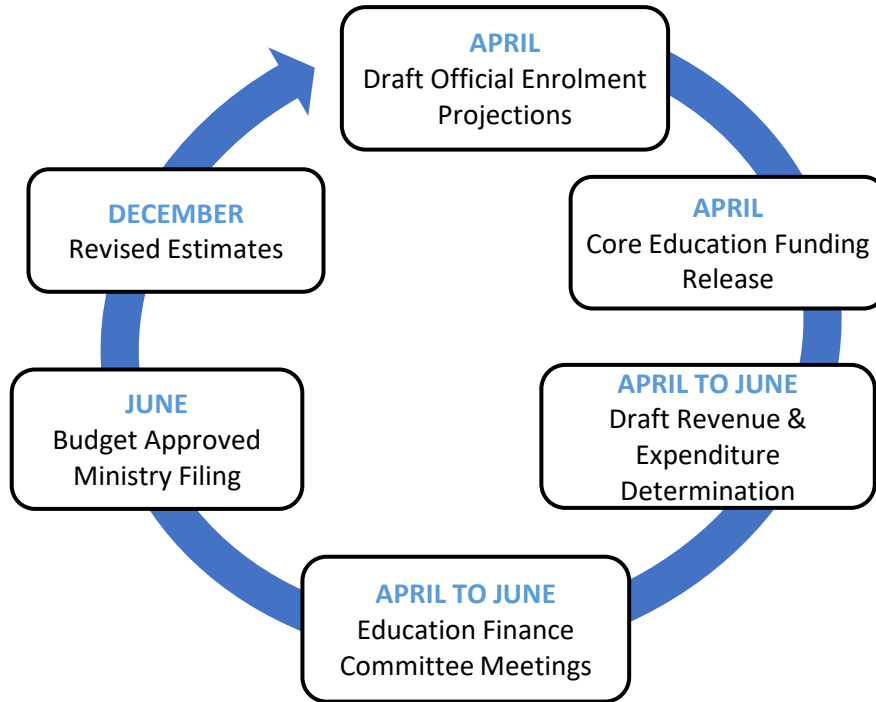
APRIL
Draft Official Enrolment Projections

APRIL
Core Education Funding Release

APRIL TO JUNE
Draft Revenue & Expenditure Determination

APRIL TO JUNE
Education Finance Committee Meetings

JUNE
Budget Approved Ministry Filing

DECEMBER
Revised Estimates